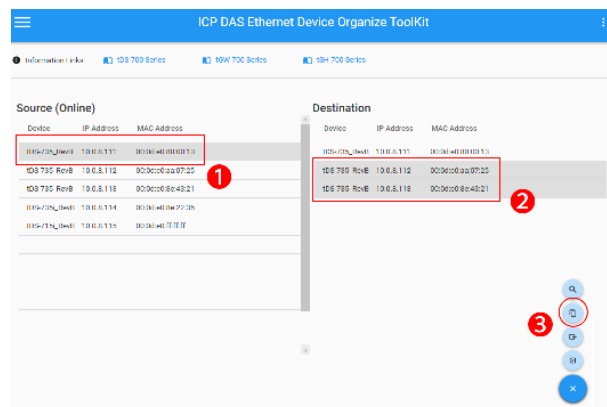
ICP DAS Ethernet Device Organize ToolKit

Information Links: tDS 700 Series tGW 700 Series tSH 700 Series

Source (Online)

| Device | IP Address | MAC Address |
|---|---|---|
| tDS-735_RevB | 10.0.8.111 | 00:0d:e0:80:00:13 |
| tDS 735 RevB | 10.0.8.112 | 00:0c:c0:aa:07:25 |
| tDS 735 RevB | 10.0.8.118 | 00:0c:c0:8c:43:21 |
| tDS-735_RevB | 10.0.8.114 | 00:0d:e0:8e:27:35 |
| tDS-735_RevB | 10.0.8.115 | 00:0d:e0:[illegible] |

1

Destination

| Device | IP Address | MAC Address |
|---|---|---|
| tDS-735_RevB | 10.0.8.111 | 00:0d:e0:80:00:13 |
| tDS 735 RevB | 10.0.8.112 | 00:0c:c0:aa:07:25 |
| tDS 735 RevB | 10.0.8.118 | 00:0c:c0:8c:43:21 |

2

3

×